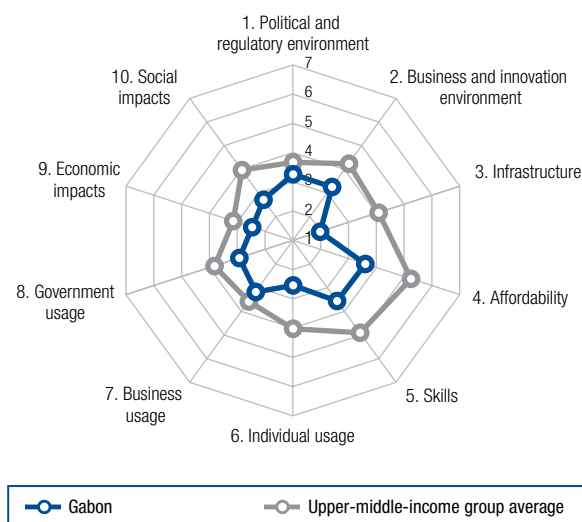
1. Political and regulatory environment

2. Business and innovation environment

3. Infrastructure

4. Affordability

5. Skills

6. Individual usage

7. Business usage

8. Government usage

9. Economic impacts

10. Social impacts

7
6
5
4
3
2
1

Gabon
Upper-middle-income group average